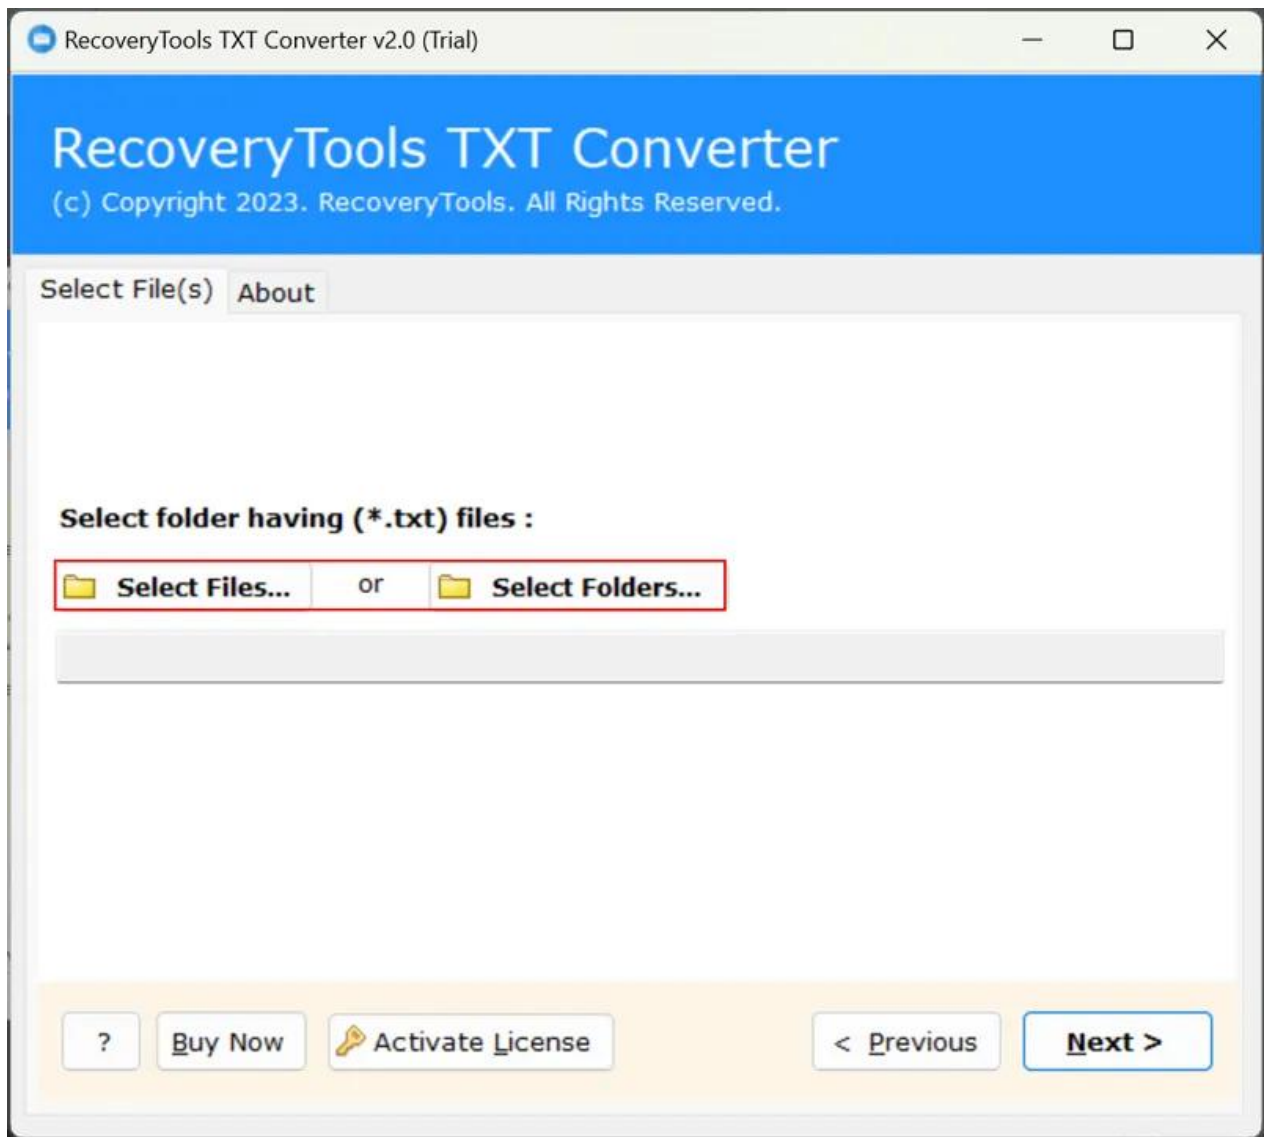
RecoveryTools TXT Converter v2.0 (Trial)

RecoveryTools TXT Converter
(c) Copyright 2023. RecoveryTools. All Rights Reserved.

Select File(s) About

Select folder having (*.txt) files :

Select Files... or Select Folders...

? Buy Now Activate License < Previous Next >